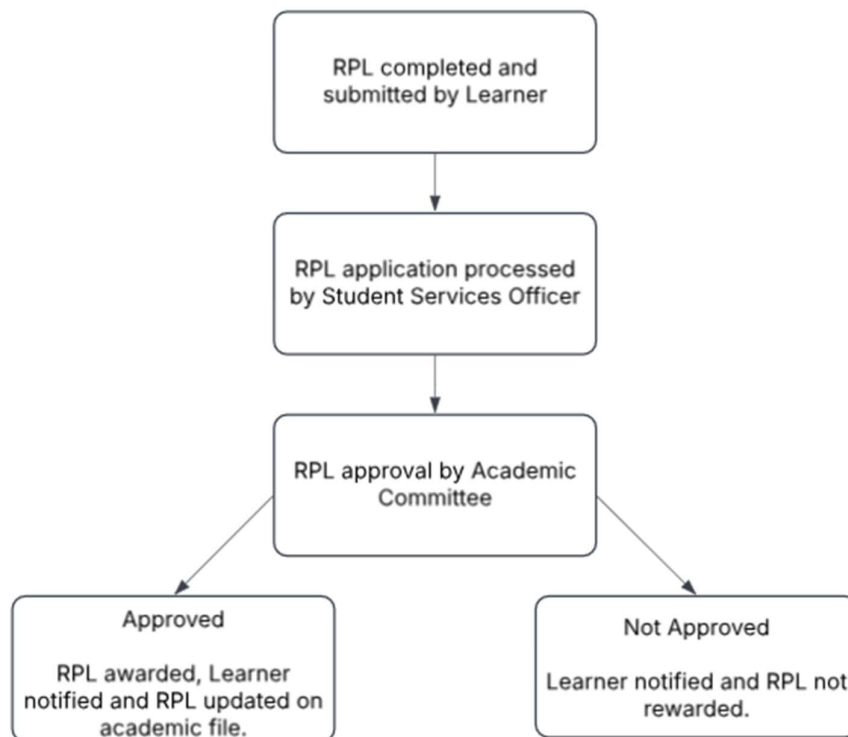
RPL completed and submitted by Learner

RPL application processed by Student Services Officer

RPL approval by Academic Committee

Approved

RPL awarded, Learner notified and RPL updated on academic file.

Not Approved

Learner notified and RPL not rewarded.